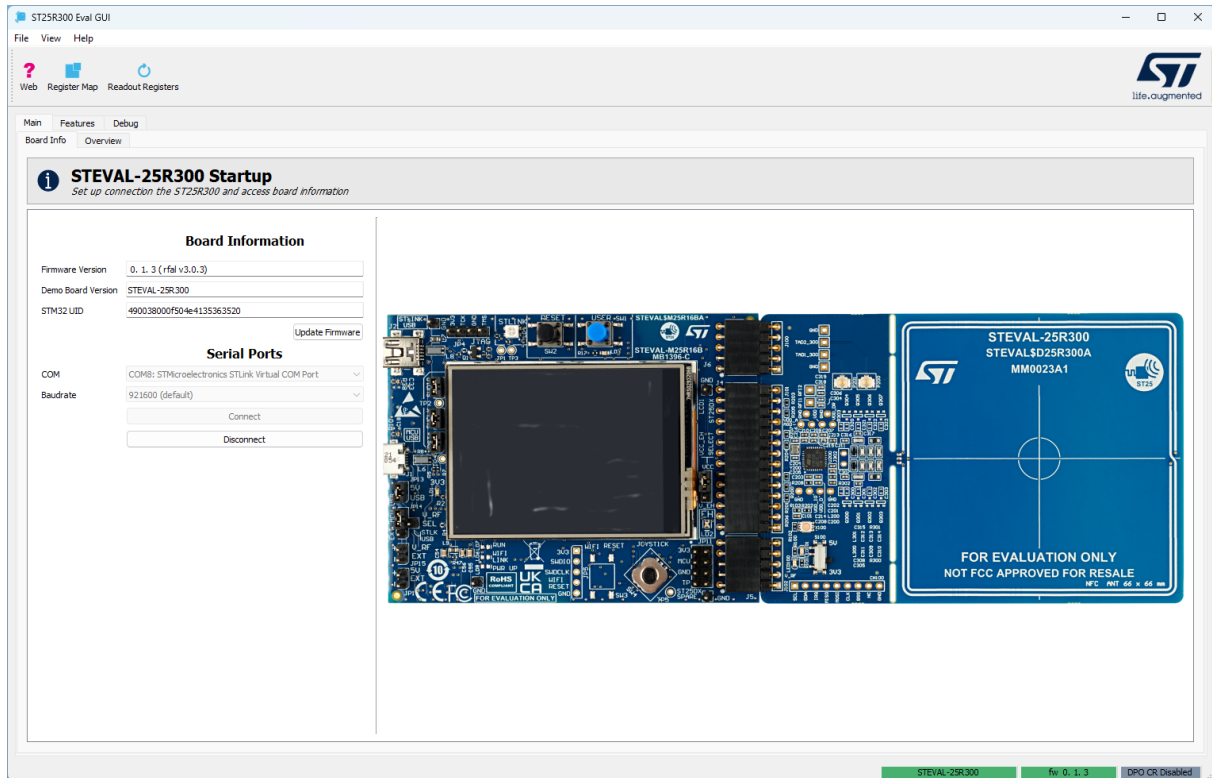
ST25R300 Eval GUI

File View Help

Web Register Map Readout Registers

life.augmented

Main Features Debug

Board Info Overview

STEVAL-25R300 Startup
Set up connection the ST25R300 and access board information

Board Information

| Firmware Version | 0. 1. 3 ( rfal v3.0.3) |
|---|---|
| Demo Board Version | STEVAL-25R300 |
| STM32 UID | 490038000f504e4135363520 |

Update Firmware

Serial Ports

| COM | COM8: STMicroelectronics STLink Virtual COM Port |
|---|---|
| Baudrate | 921600 (default) |

Connect

Disconnect

STEVAL$M25R16BA
STEVAL-M25R16B
MB1396-C
RESET
USER
JOYSTICK
RoHS
UK CA
FOR EVALUATION ONLY

STEVAL-25R300
STEVAL$D25R300A
MM0023A1
ST25
FOR EVALUATION ONLY
NOT FCC APPROVED FOR RESALE
NFC ANT 66 × 66 mm

STEVAL-25R300 fw 0. 1. 3 DPO CR Disabled